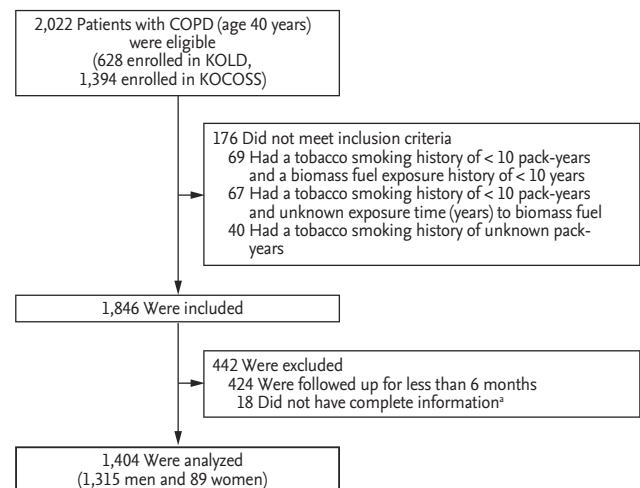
2,022 Patients with COPD (age 40 years) were eligible (628 enrolled in KOLD, 1,394 enrolled in KOCOSS)

176 Did not meet inclusion criteria
69 Had a tobacco smoking history of < 10 pack-years and a biomass fuel exposure history of < 10 years
67 Had a tobacco smoking history of < 10 pack-years and unknown exposure time (years) to biomass fuel
40 Had a tobacco smoking history of unknown pack-years

1,846 Were included

442 Were excluded
424 Were followed up for less than 6 months
18 Did not have complete information$^{a}$

1,404 Were analyzed (1,315 men and 89 women)